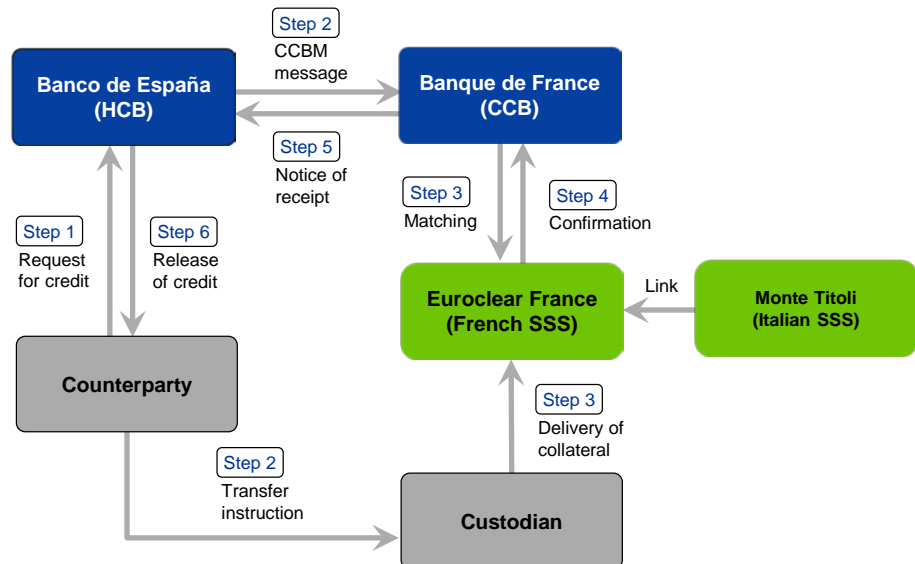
Banco de España (HCB)

Step 2
CCBM message

Banque de France (CCB)

Step 5
Notice of receipt

Step 1
Request for credit

Step 6
Release of credit

Step 3
Matching

Step 4
Confirmation

Euroclear France (French SSS)

Link

Monte Titoli (Italian SSS)

Counterparty

Step 3
Delivery of collateral

Step 2
Transfer instruction

Custodian